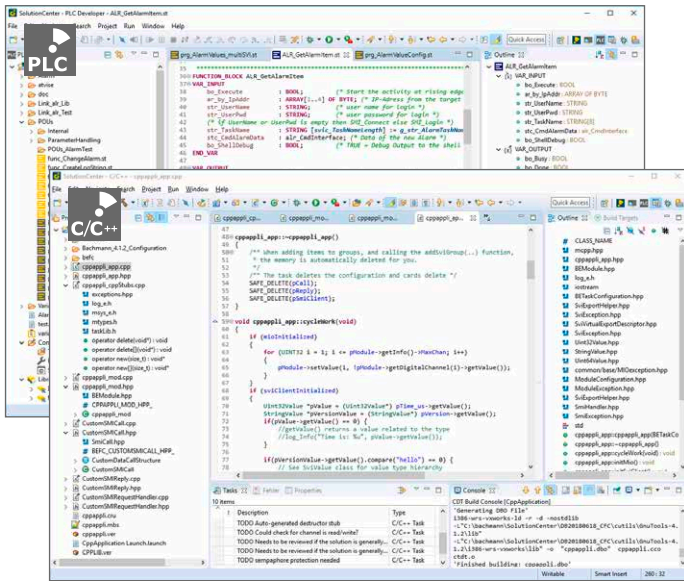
SolutionCenter - PLC Developer - ALR_GetAlarmItem.st

File Edit Source Refactor Navigate Search Project Run Window Help

PLC

Quick Access

prg_AlarmValues_multiSVI.st
ALR_GetAlarmItem.st
prg_AlarmValueConfig.st
Outline

FUNCTION_BLOCK ALR_GetAlarmItem
VAR_INPUT
bo_Execute : BOOL; (* Start the activity at rising edge
ar_by_IpAddr : ARRAY[1..x] OF BYTE; (* IP-Adress from the target
str_UserName : STRING; (* user name for login *)
str_UserPwd : STRING; (* user password for login *)
(* if UserName or UserPwd is empty then SMI_Connect else SMI_Login *)
str_TaskName : STRING [svc_TaskNameLength] := g_str_AlarmTaskName
stc_CmdAlarmData : alr_CmdInterface; (* Data of the new Alarm *)
bo_ShellDebug : BOOL; (* TRUE = Debug Output to the shell
END_VAR

ALR_GetAlarmItem
VAR_INPUT
bo_Execute : BOOL
ar_by_IpAddr : ARRAY OF BYTE
str_UserName : STRING
str_UserPwd : STRING
str_TaskName : STRING
stc_CmdAlarmData : alr_CmdInterface
bo_ShellDebug : BOOL
VAR_OUTPUT
bo_Busy : BOOL
bo_Done : BOOL

arlive
doc
Link_alr_Lib
Link_AlrTest
POUs
Internal
ParameterHandling
prg_AlarmTest
func_ChangeAlarm.st
func_CreateLogStr.st

SolutionCenter - C/C++ - cppappli_app.cpp

File Edit Navigate Search Project Run Window Help

C/C++

Quick Access

Bachmann_4.1.2_Configuration
befc
cppappli_app.cpp
cppappli_app.hpp
cppappli_cppStubs.cpp
exceptions.hpp
log_e.h
msys_e.h
mtypes.h
taskLib.h
operator delete(void*) : void
operator delete[](void*) : void
operator new(size_t) : void*
operator new[](size_t) : void*
cppappli_mod.cpp
cppappli_mod.hpp
BEModule.hpp
CPPAPPLI_MOD_HPP_
cppappli_mod
CustomSMICall.cpp
CustomSMICall.hpp
SmiCall.hpp
BEFC_CUSTOMSMICALL_HPP_
CustomDataCallStructure
CustomSMICall
CustomSMIReply.cpp
CustomSMIReply.hpp
CustomSMIRequestHandler.cpp
CustomSMIRequestHandler.hpp
cppappli.cru
cppappli.mbs
cppappli.ver
CppApplication Launch.launch
CPPLIB.wer

cppappli_cp... cppappli_mo... cppappli_mo... cppappli_ap... cppappli_ap...

cppappli_app::~cppappli_app()
{
/** When adding items to groups, and calling the addSviGroup(..) function,
* the memory is automatically deleted for you.
*/
/** The task deletes the configuration and cards delete */
SAFE_DELETE(pCall);
SAFE_DELETE(pReply);
SAFE_DELETE(pSmiClient);
}

void cppappli_app::cycleWork(void)
{
if (mioInitialized)
{
for (UINT32 i = 1; i <= pModule->getInfo()->MaxChan; i++)
{
pModule->setValue(i, !pModule->getDigitalChannel(i)->getValue());
}
}
if (sviClientInitialized)
{
UInt32Value *pValue = (UInt32Value*) pTime_us->getValue();
StringValue *pVersionValue = (StringValue*) pVersion->getValue();
if(pValue->getValue() == 0) {
//getValue() returns a value related to the type
//log_Info("Time is: %u", pValue->getValue());
}

if(pVersionValue->getValue().compare("hello") == 0) {
// See SviValue class for value type hierarchy

Outline  Build Targets
CLASS_NAME
mcpp.hpp
cppappli_app.hpp
BEModule.hpp
iostream
BETaskConfiguration.hpp
SviExceptionHelper.hpp
SviException.hpp
SviVirtualExportDescriptor.hpp
SviException.hpp
Uint32Value.hpp
StringValue.hpp
SviValue.hpp
common/base/MIOexception.hpp
ModuleConfiguration.hpp
ModuleException.hpp
SviExportHelper.hpp
SmiHandler.hpp
SmiException.hpp
std
cppappli_app::cppappli_app(BETaskCo
cppappli_app::~cppappli_app()
cppappli_app::cycleWork(void) : void
cppappli_app::initMio() : void

Tasks  Fehler  Properties
10 items
Description | Type
TODO Auto-generated destructor stub | C/C++ Task
TODO Could check for channel is read/write? | C/C++ Task
TODO Needs to be reviewed if the solution is generally... | C/C++ Task
TODO Needs to be reviewed if the solution is generally... | C/C++ Task
TODO semaphore protection needed | C/C++ Task

Console
CDT Build Console [CppApplication]
'Generating DBO File'
i386-wrs-vxworks-ld -r -d -nostdlib
-L"C:\bachmann\SolutionCenter\D020180618_CFC\cutils\GnuTools-4.2\lib"
-L"C:\bachmann\SolutionCenter\D020180618_CFC\cutils\GnuTools-4.2\lib\
i386-wrs-vxworks\lib" -o "cppappli.dbo" cppappli.cco
ctdt.o
'Finished building: cppappli.dbo'

Writable  Smart Insert  260 : 32